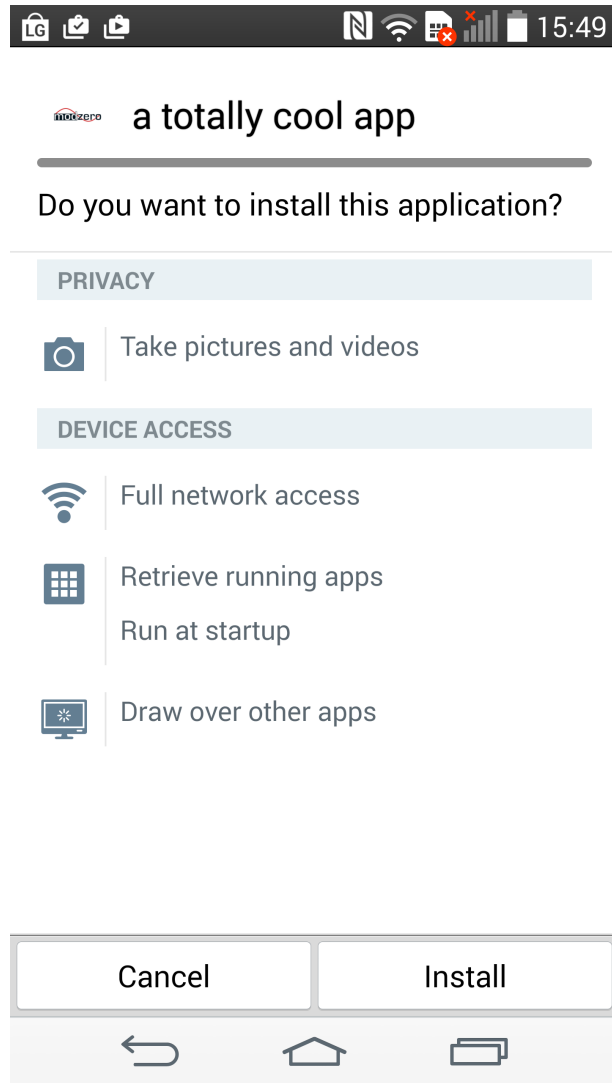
LG 15:49

modzero a totally cool app

Do you want to install this application?

PRIVACY

Take pictures and videos

DEVICE ACCESS

Full network access

Retrieve running apps

Run at startup

Draw over other apps

Cancel

Install